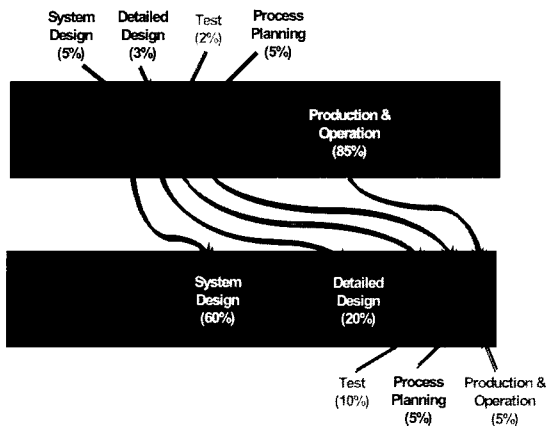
System Design (5%)

Detailed Design (3%)

Test (2%)

Process Planning (5%)

Production & Operation (85%)

System Design (60%)

Detailed Design (20%)

Test (10%)

Process Planning (5%)

Production & Operation (5%)